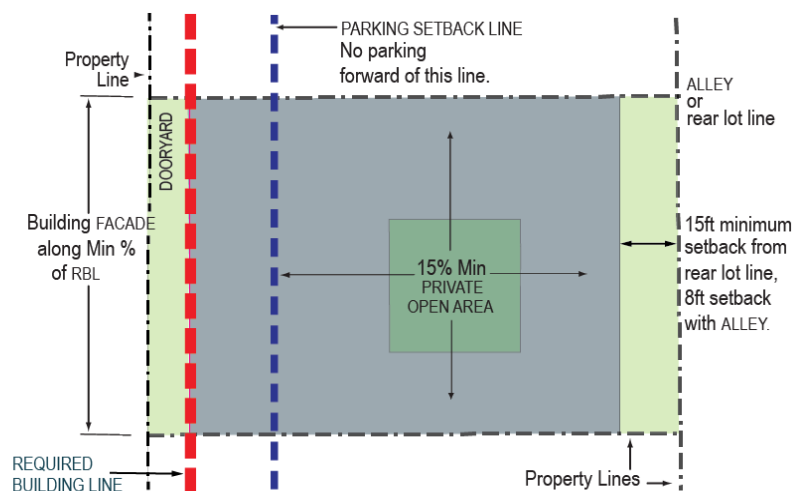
PARKING SETBACK LINE
No parking forward of this line.

Property Line

ALLEY
or
rear lot line

DOORYARD

Building FACADE along Min % of RBL

15% Min
PRIVATE
OPEN AREA

15ft minimum setback from rear lot line, 8ft setback with ALLEY.

REQUIRED
BUILDING LINE

Property Lines